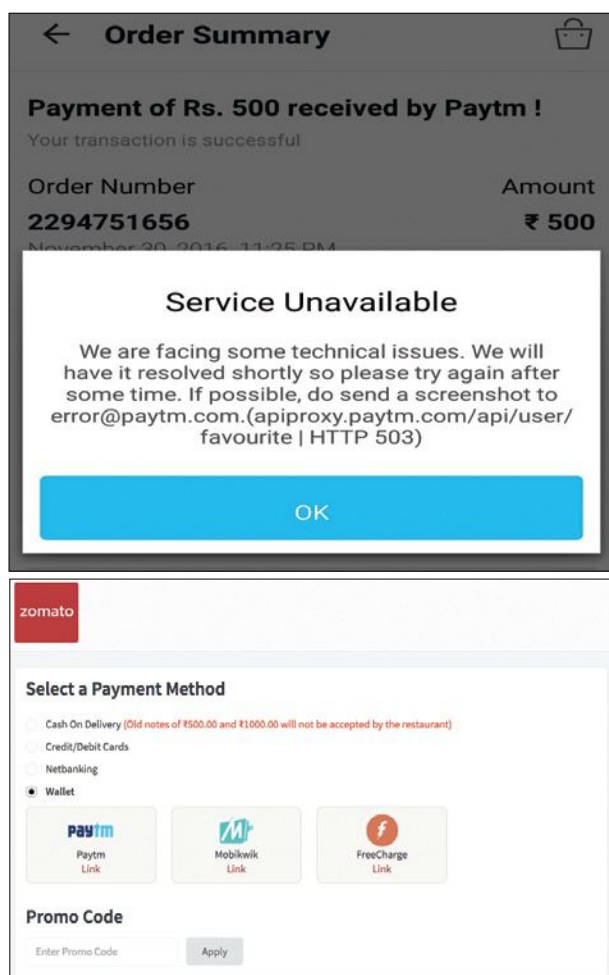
← Order Summary

Payment of Rs. 500 received by Paytm !

Your transaction is successful

Order Number

Amount

2294751656

₹ 500

November 30, 2016, 11:25 PM

Service Unavailable

We are facing some technical issues. We will have it resolved shortly so please try again after some time. If possible, do send a screenshot to error@paytm.com.(apiproxy.paytm.com/api/user/favourite | HTTP 503)

OK

zomato

Select a Payment Method

Cash On Delivery (Old notes of ₹500.00 and ₹1000.00 will not be accepted by the restaurant)

Credit/Debit Cards

Netbanking

Wallet

Paytm

Paytm

Link

Mobikwik

Link

FreeCharge

Link

Promo Code

Enter Promo Code

Apply